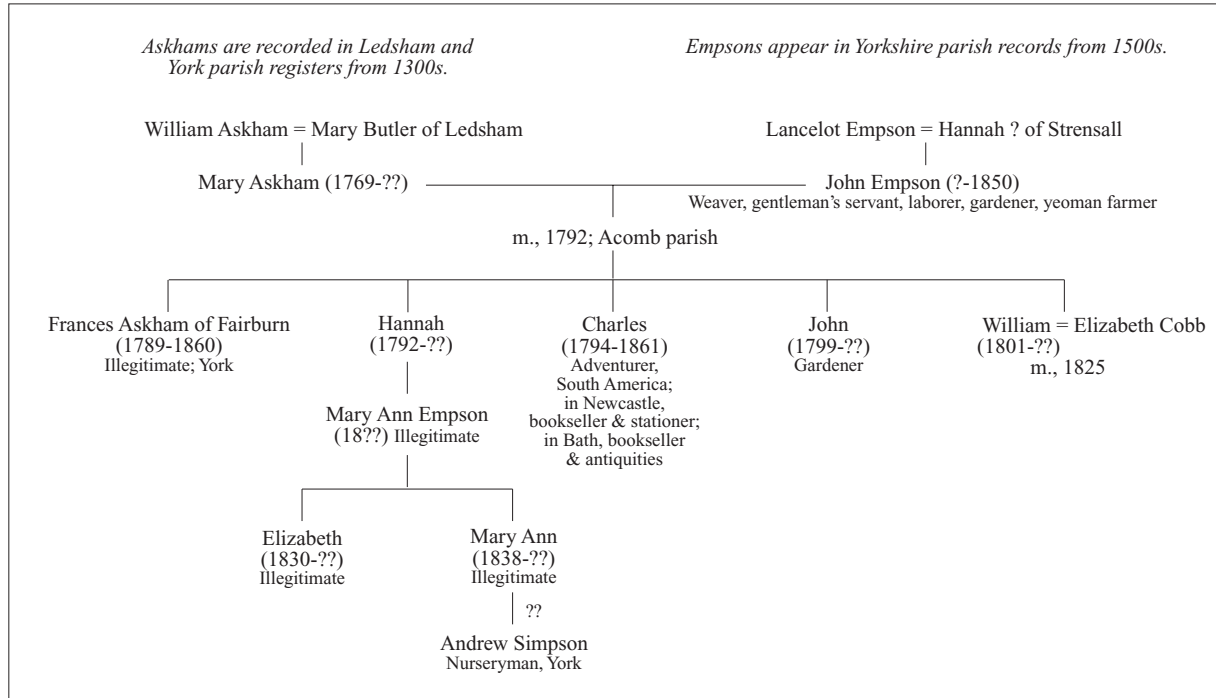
Askhams are recorded in Ledsham and York parish registers from 1300s.

Empsons appear in Yorkshire parish records from 1500s.

William Askham = Mary Butler of Ledsham

Lancelot Empson = Hannah ? of Strensall

Mary Askham (1769-??)

John Empson (?-1850)
Weaver, gentleman's servant, laborer, gardener, yeoman farmer

m., 1792; Acomb parish

Frances Askham of Fairburn
(1789-1860)
Illegitimate; York

Hannah
(1792-??)

Charles
(1794-1861)
Adventurer, South America; in Newcastle, bookseller & stationer; in Bath, bookseller & antiquities

John
(1799-??)
Gardener

William = Elizabeth Cobb
(1801-??)
m., 1825

Mary Ann Empson
(18??) Illegitimate

Elizabeth
(1830-??)
Illegitimate

Mary Ann
(1838-??)
Illegitimate

??

Andrew Simpson
Nurseryman, York